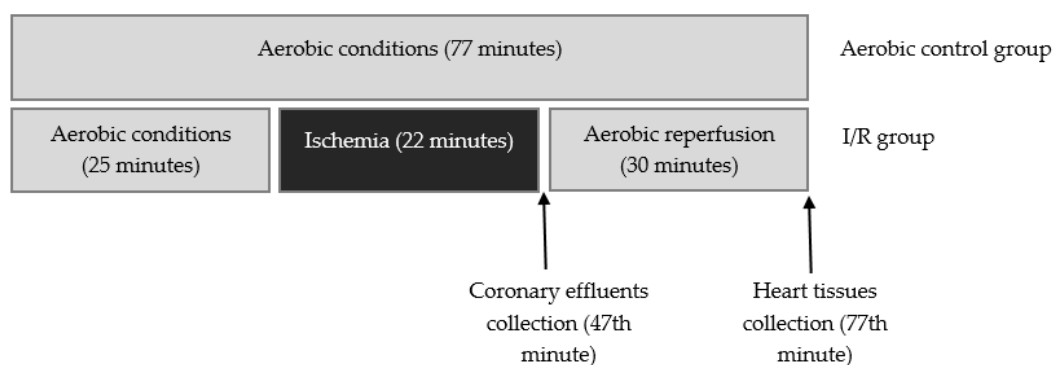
Aerobic conditions (77 minutes)

Aerobic control group

Aerobic conditions (25 minutes)

Ischemia (22 minutes)

Aerobic reperfusion (30 minutes)

I/R group

Coronary effluents collection (47th minute)

Heart tissues collection (77th minute)